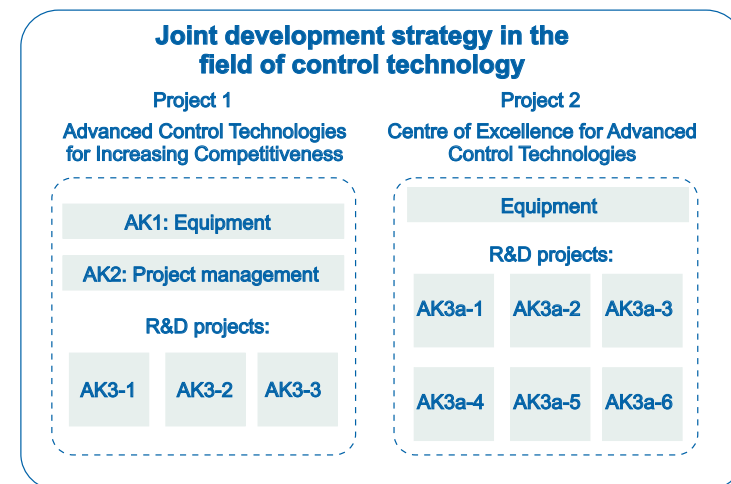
Joint development strategy in the field of control technology

Project 1

Advanced Control Technologies for Increasing Competitiveness

AK1: Equipment

AK2: Project management

R&D projects:

AK3-1

AK3-2

AK3-3

Project 2

Centre of Excellence for Advanced Control Technologies

Equipment

R&D projects:

AK3a-1

AK3a-2

AK3a-3

AK3a-4

AK3a-5

AK3a-6